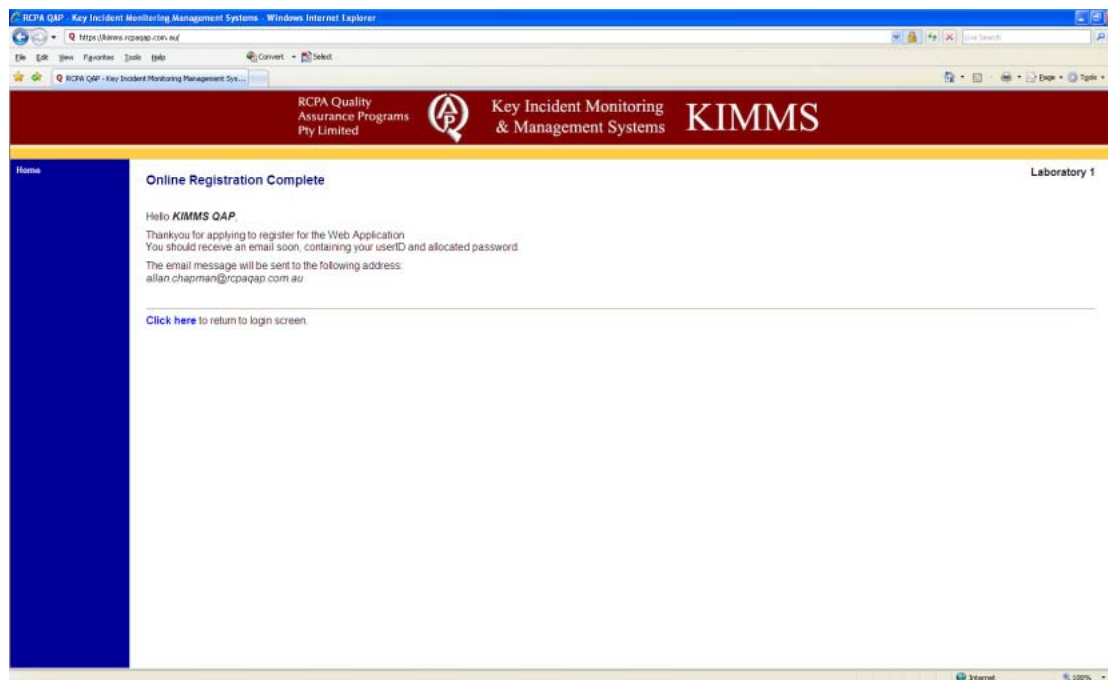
RCPA QAP - Key Incident Monitoring Management Systems - Windows Internet Explorer

https://kimms.rcpaqap.com.au/

Live Search

File Edit View Favorites Tools Help

Convert Select

RCPA QAP - Key Incident Monitoring Management Sys...

Page Tools

RCPA Quality Assurance Programs Pty Limited

Key Incident Monitoring & Management Systems

KIMMS

Home

Online Registration Complete

Laboratory 1

Hello ***KIMMS QAP***,

Thankyou for applying to register for the Web Application
You should receive an email soon, containing your userID and allocated password.

The email message will be sent to the following address:
*allan.chapman@rcpaqap.com.au*

**Click here** to return to login screen.

Internet

100%